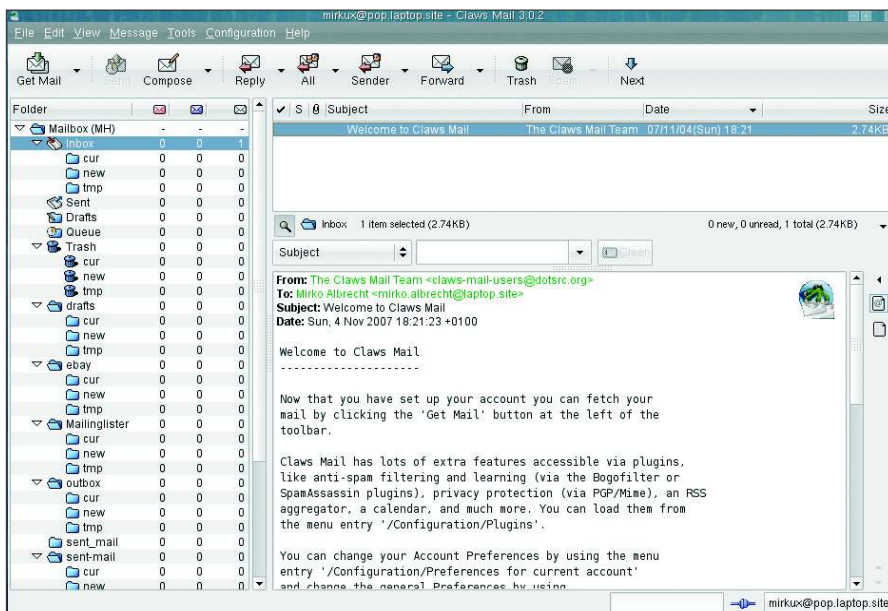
mirkux@pop.laptop.site - Claws Mail 3.0.2

File Edit View Message Tools Configuration Help

Get Mail Send Compose Reply All Sender Forward Trash Spam Next

| Folder | | | |
|---|---|---|---|
| Mailbox (MH) | - | - | - |
| Inbox | 0 | 0 | 1 |
| cur | 0 | 0 | 0 |
| new | 0 | 0 | 0 |
| tmp | 0 | 0 | 0 |
| Sent | 0 | 0 | 0 |
| Drafts | 0 | 0 | 0 |
| Queue | 0 | 0 | 0 |
| Trash | 0 | 0 | 0 |
| cur | 0 | 0 | 0 |
| new | 0 | 0 | 0 |
| tmp | 0 | 0 | 0 |
| drafts | 0 | 0 | 0 |
| cur | 0 | 0 | 0 |
| new | 0 | 0 | 0 |
| tmp | 0 | 0 | 0 |
| ebay | 0 | 0 | 0 |
| cur | 0 | 0 | 0 |
| new | 0 | 0 | 0 |
| tmp | 0 | 0 | 0 |
| Mailinglister | 0 | 0 | 0 |
| cur | 0 | 0 | 0 |
| new | 0 | 0 | 0 |
| tmp | 0 | 0 | 0 |
| outbox | 0 | 0 | 0 |
| cur | 0 | 0 | 0 |
| new | 0 | 0 | 0 |
| tmp | 0 | 0 | 0 |
| sent_mail | 0 | 0 | 0 |
| sent-mail | 0 | 0 | 0 |
| cur | 0 | 0 | 0 |
| new | 0 | 0 | 0 |

| ✓ S | Subject | From | Date | Size |
|---|---|---|---|---|
| | Welcome to Claws Mail | The Claws Mail Team | 07/11/04(Sun) 18:21 | 2.74KB |

Inbox 1 item selected (2.74KB) 0 new, 0 unread, 1 total (2.74KB)

Subject Clear

From: The Claws Mail Team <claws-mail-users@dotsrc.org>
To: Mirko Albrecht <mirko.albrecht@laptop.site>
Subject: Welcome to Claws Mail
Date: Sun, 4 Nov 2007 18:21:23 +0100

Welcome to Claws Mail
---------------------

Now that you have set up your account you can fetch your mail by clicking the 'Get Mail' button at the left of the toolbar.

Claws Mail has lots of extra features accessible via plugins, like anti-spam filtering and learning (via the Bogofilter or SpamAssassin plugins), privacy protection (via PGP/Mime), an RSS aggregator, a calendar, and much more. You can load them from the menu entry '/Configuration/Plugins'.

You can change your Account Preferences by using the menu entry '/Configuration/Preferences for current account' and change the general Preferences by using

mirkux@pop.laptop.site